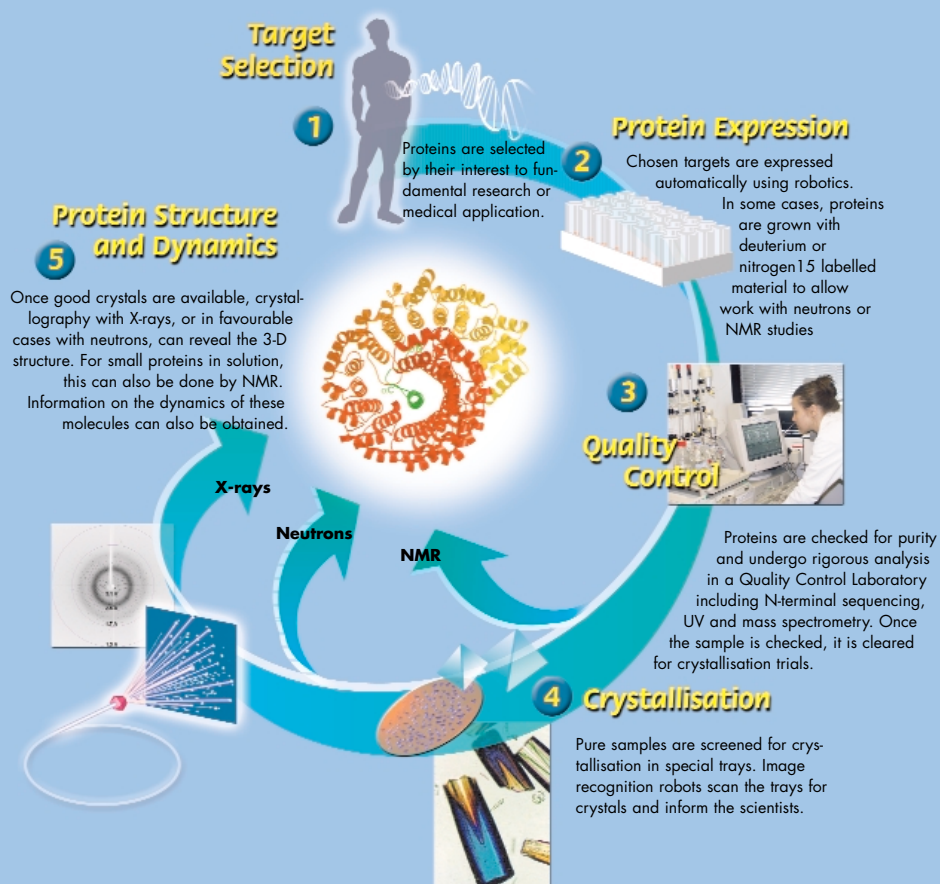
Target Selection

1

Proteins are selected by their interest to fundamental research or medical application.

Protein Expression

2

Chosen targets are expressed automatically using robotics. In some cases, proteins are grown with deuterium or nitrogen15 labelled material to allow work with neutrons or NMR studies

Protein Structure and Dynamics

5

Once good crystals are available, crystallography with X-rays, or in favourable cases with neutrons, can reveal the 3-D structure. For small proteins in solution, this can also be done by NMR. Information on the dynamics of these molecules can also be obtained.

3

Quality Control

X-rays

Neutrons

NMR

Proteins are checked for purity and undergo rigorous analysis in a Quality Control Laboratory including N-terminal sequencing, UV and mass spectrometry. Once the sample is checked, it is cleared for crystallisation trials.

4

Crystallisation

Pure samples are screened for crystallisation in special trays. Image recognition robots scan the trays for crystals and inform the scientists.